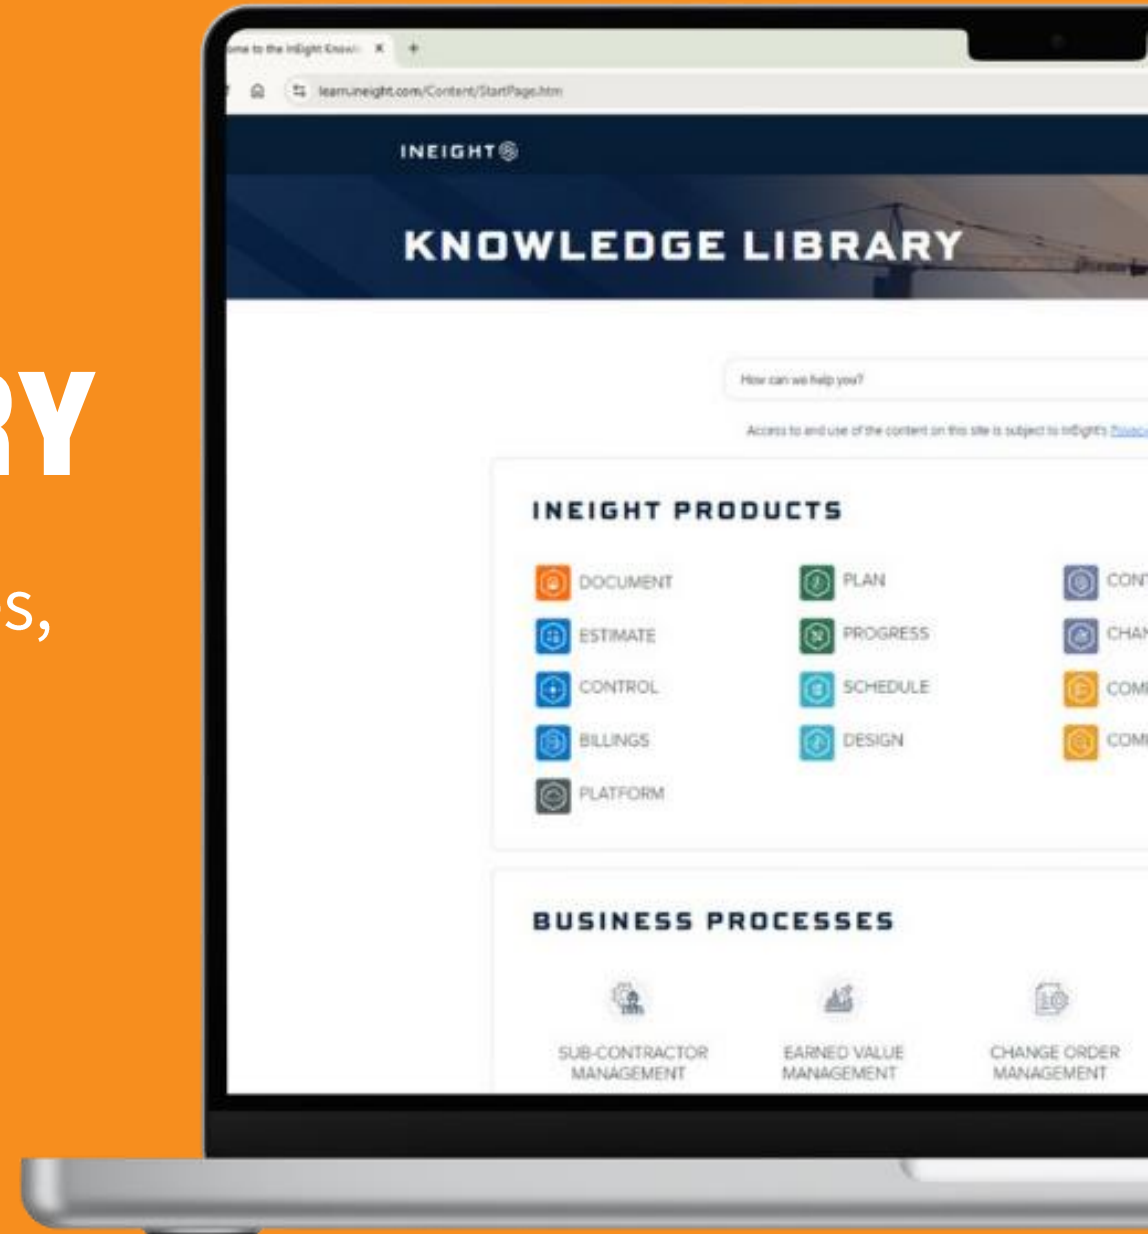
RY

s,

ome to the InEight Know

learn.ineight.com/Content/StartPage.htm

INEIGHT

KNOWLEDGE LIBRARY

How can we help you?

Access to and use of the content on this site is subject to InEight's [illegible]

INEIGHT PRODUCTS

DOCUMENT
ESTIMATE
CONTROL
BILLINGS
PLATFORM

PLAN
PROGRESS
SCHEDULE
DESIGN

CON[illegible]
CHA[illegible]
COM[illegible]
COM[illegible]

BUSINESS PROCESSES

SUB-CONTRACTOR MANAGEMENT

EARNED VALUE MANAGEMENT

CHANGE ORDER MANAGEMENT